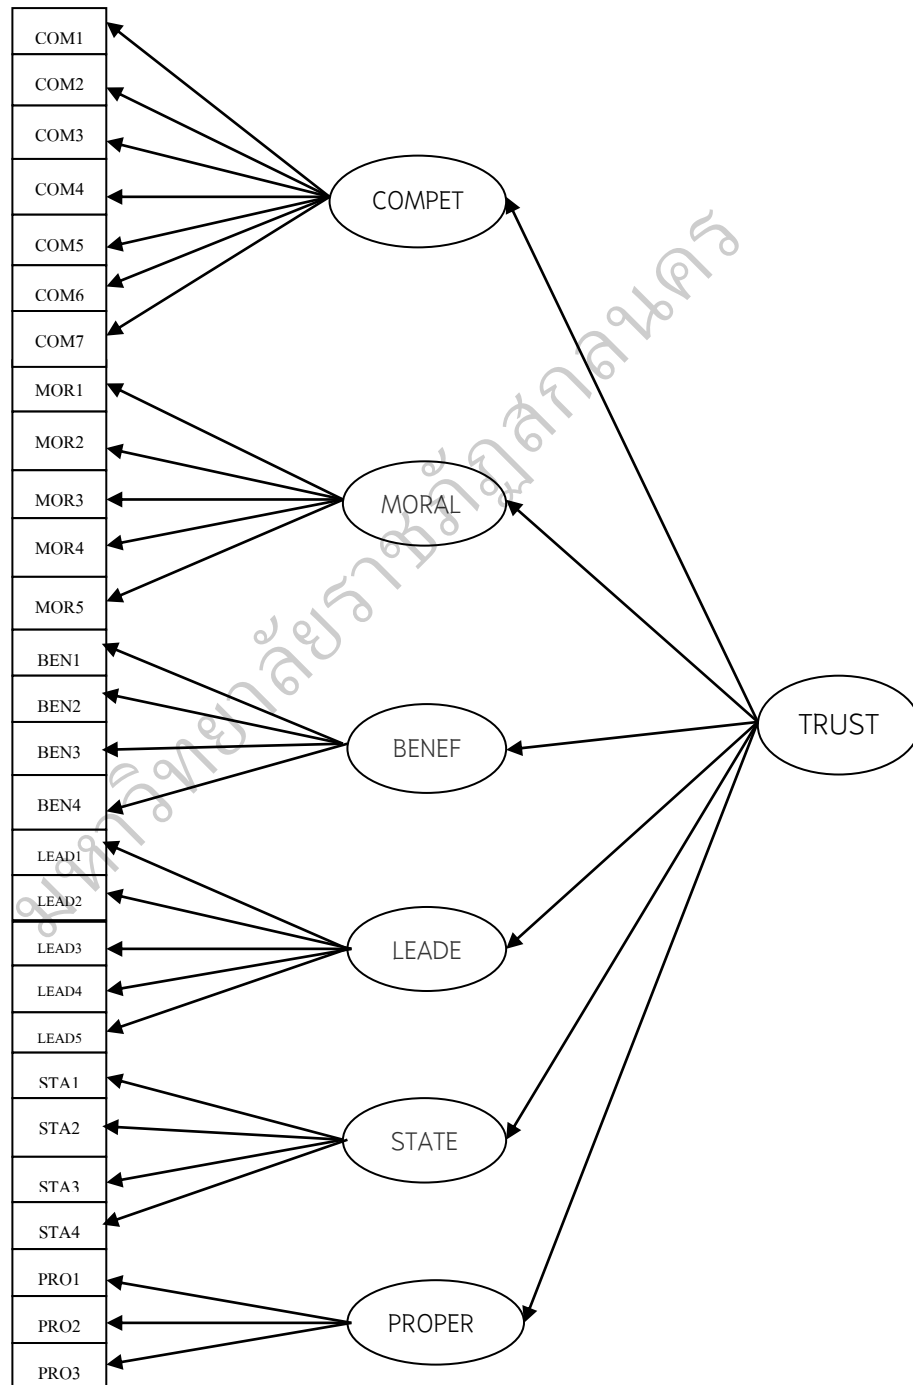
COM1
COM2
COM3
COM4
COM5
COM6
COM7
MOR1
MOR2
MOR3
MOR4
MOR5
BEN1
BEN2
BEN3
BEN4
LEAD1
LEAD2
LEAD3
LEAD4
LEAD5
STA1
STA2
STA3
STA4
PRO1
PRO2
PRO3

COMPET
MORAL
BENEF
LEADE
STATE
PROPER

TRUST

มหาวิทยาลัยราชภัฏสกลนคร